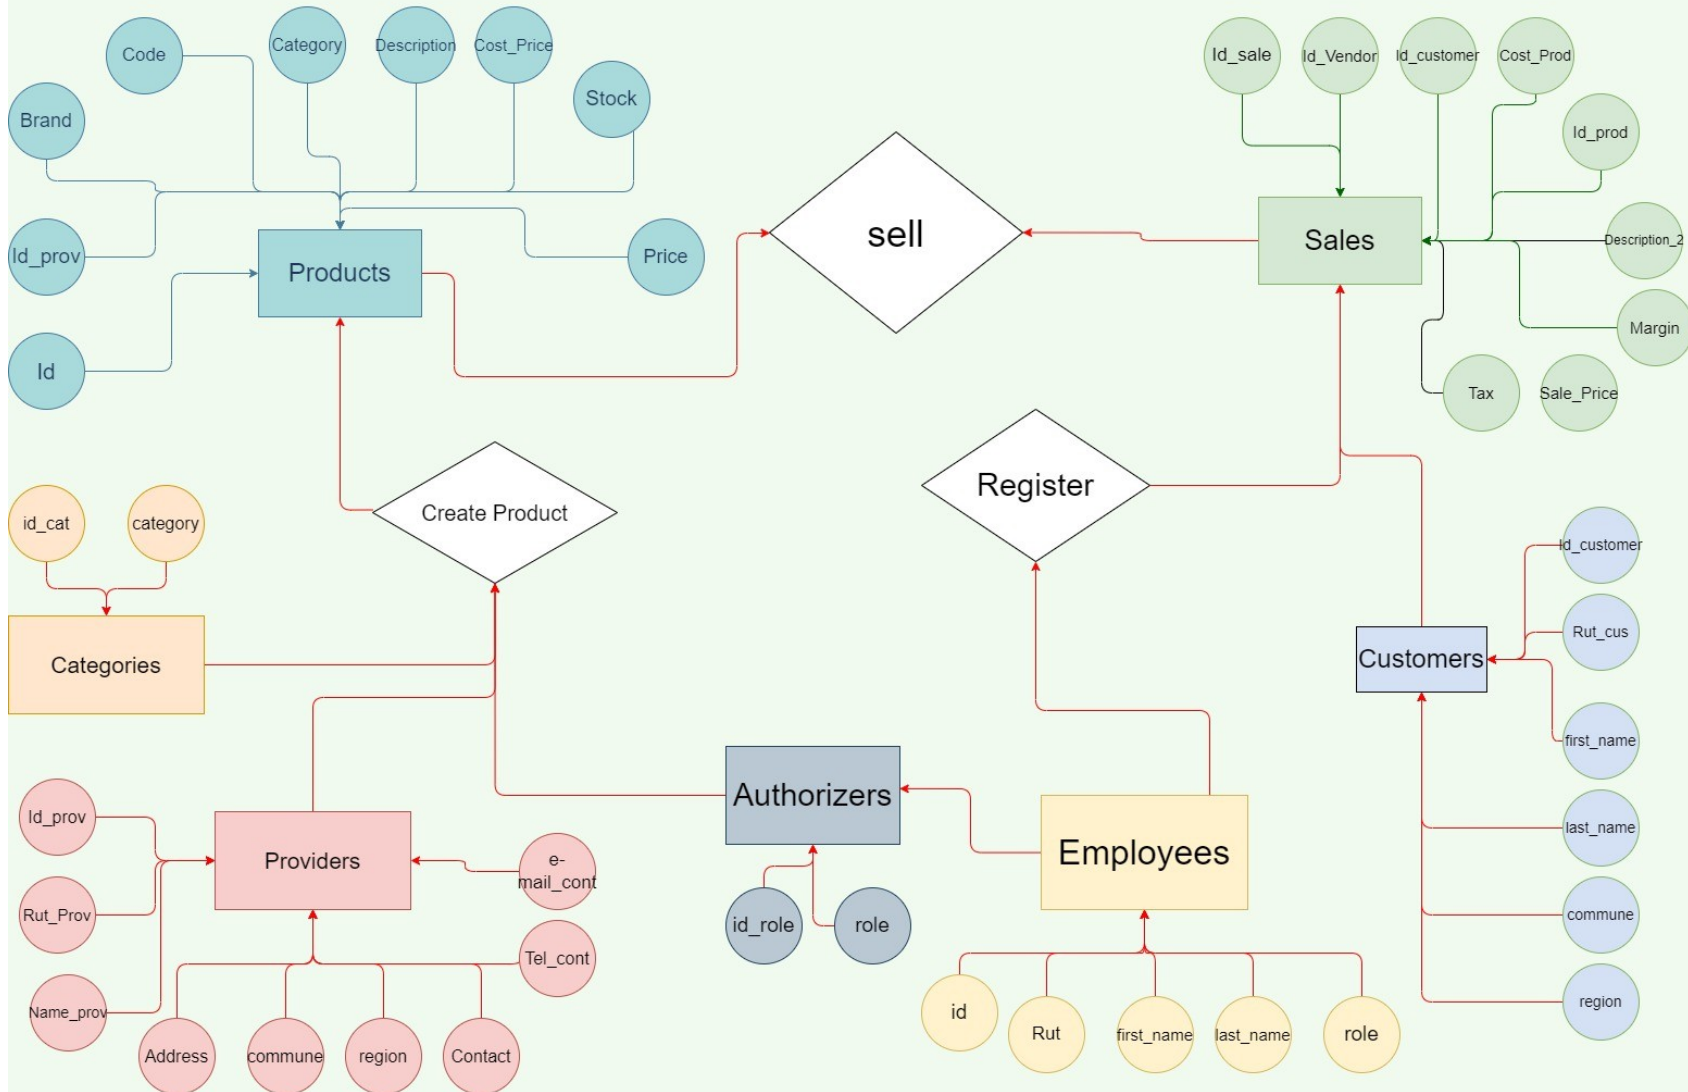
Code
Category
Description
Cost_Price
Stock
Brand
Id_prov
Price
Products
Id
sell
Id_sale
Id_Vendor
Id_customer
Cost_Prod
Id_prod
Sales
Description_2
Margin
Tax
Sale_Price
Register
id_cat
category
Create Product
Categories
Id_customer
Rut_cus
Customers
first_name
last_name
commune
region
Authorizers
Employees
Id_prov
Providers
e-mail_cont
Rut_Prov
Tel_cont
Name_prov
Address
commune
region
Contact
id_role
role
id
Rut
first_name
last_name
role